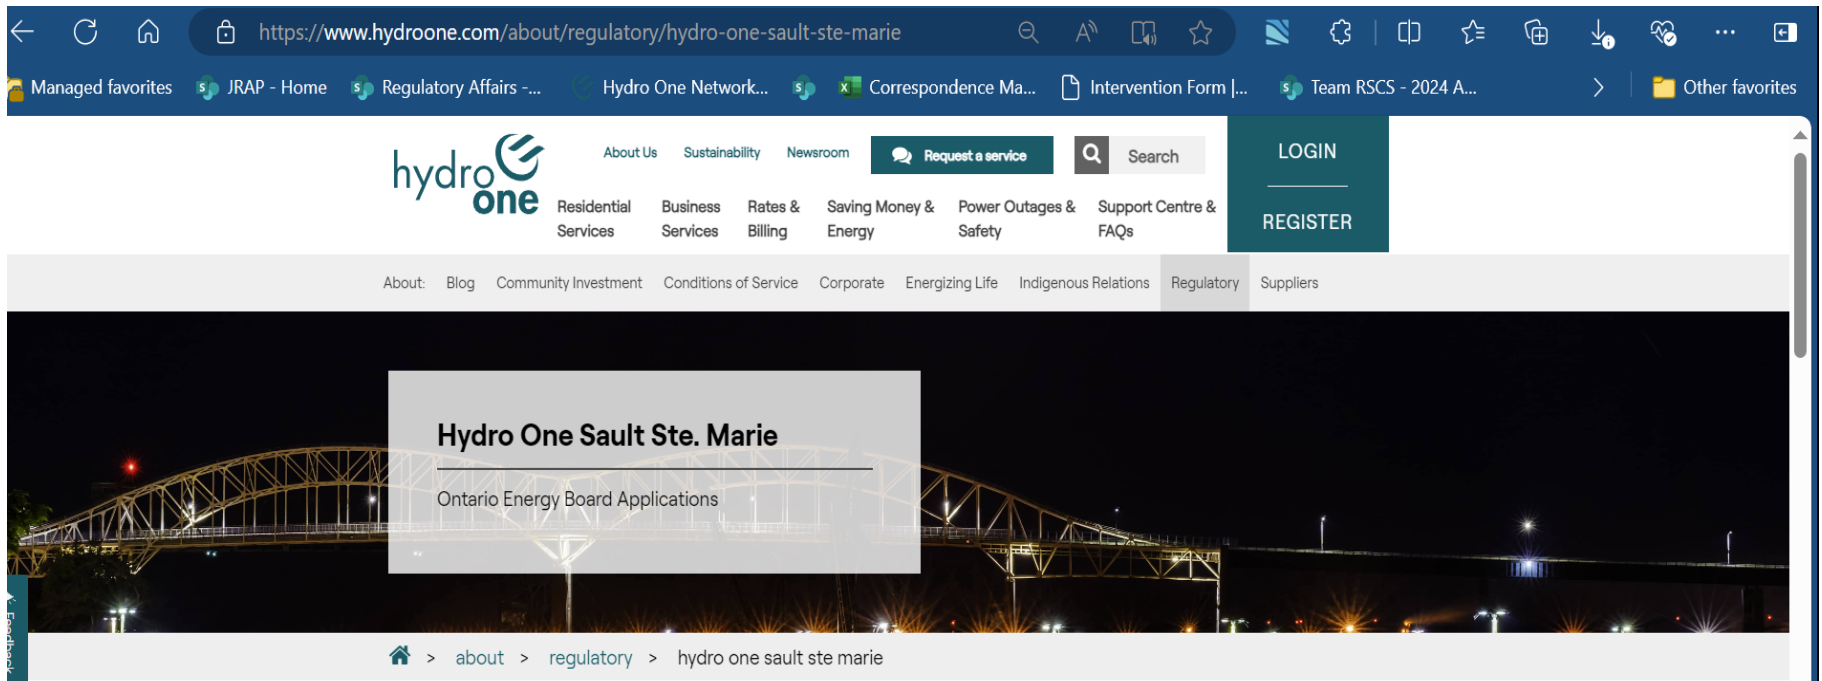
https://www.hydroone.com/about/regulatory/hydro-one-sault-ste-marie

Managed favorites JRAP - Home Regulatory Affairs -... Hydro One Network... Correspondence Ma... Intervention Form |... Team RSCS - 2024 A... Other favorites

hydro one

About Us Sustainability Newsroom Request a service Search

LOGIN

REGISTER

Residential Services Business Services Rates & Billing Saving Money & Energy Power Outages & Safety Support Centre & FAQs

About: Blog Community Investment Conditions of Service Corporate Energizing Life Indigenous Relations Regulatory Suppliers

Hydro One Sault Ste. Marie

Ontario Energy Board Applications

Feedback

> about > regulatory > hydro one sault ste marie